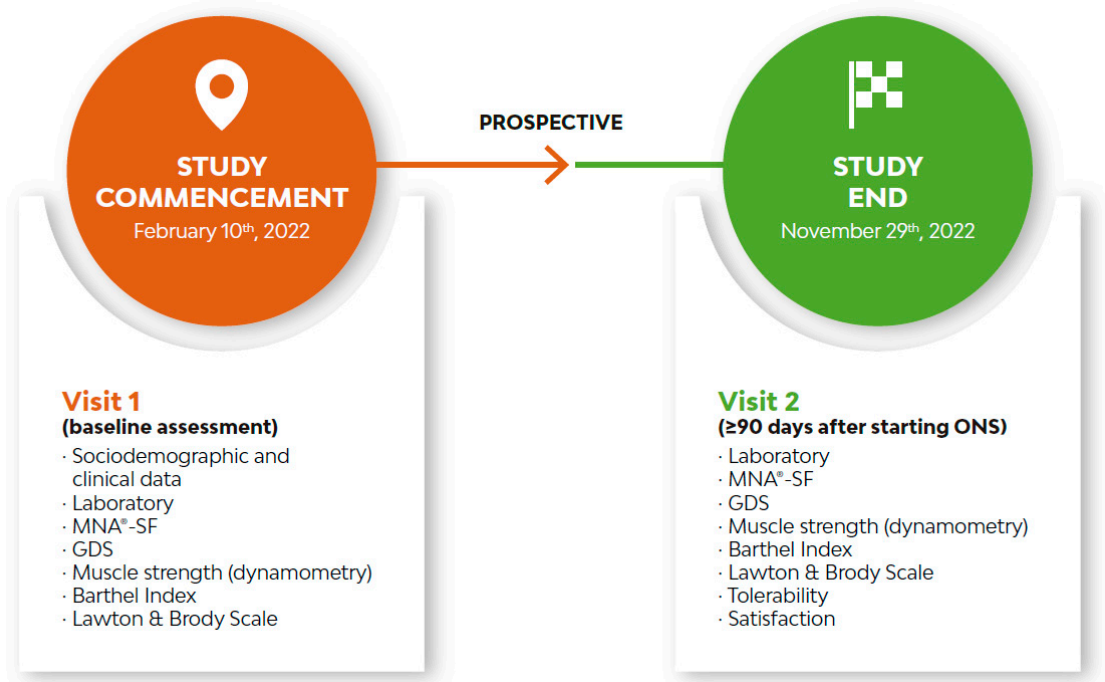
STUDY COMMENCEMENT
February 10$^{th}$, 2022

PROSPECTIVE

STUDY END
November 29$^{th}$, 2022

Visit 1
(baseline assessment)
· Sociodemographic and clinical data
· Laboratory
· MNA®-SF
· GDS
· Muscle strength (dynamometry)
· Barthel Index
· Lawton & Brody Scale

Visit 2
(≥90 days after starting ONS)
· Laboratory
· MNA®-SF
· GDS
· Muscle strength (dynamometry)
· Barthel Index
· Lawton & Brody Scale
· Tolerability
· Satisfaction